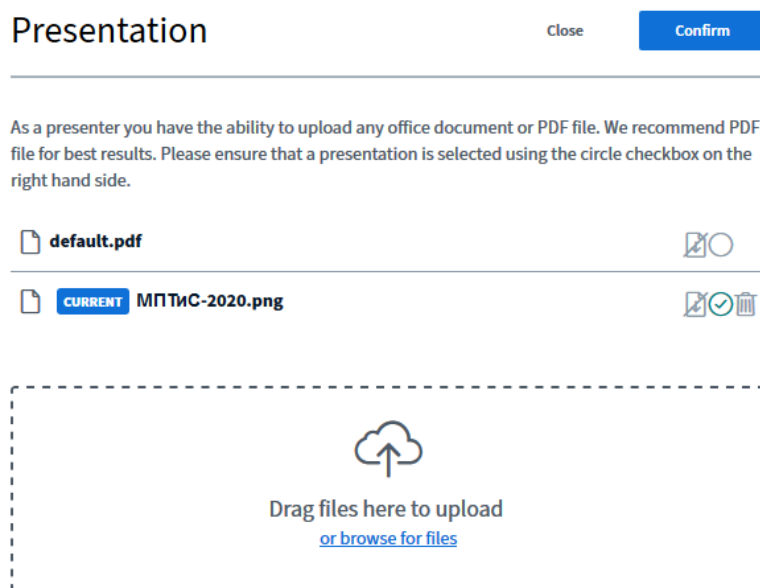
Presentation

Close

Confirm

As a presenter you have the ability to upload any office document or PDF file. We recommend PDF file for best results. Please ensure that a presentation is selected using the circle checkbox on the right hand side.

default.pdf

CURRENT МПТиС-2020.png

Drag files here to upload
or browse for files